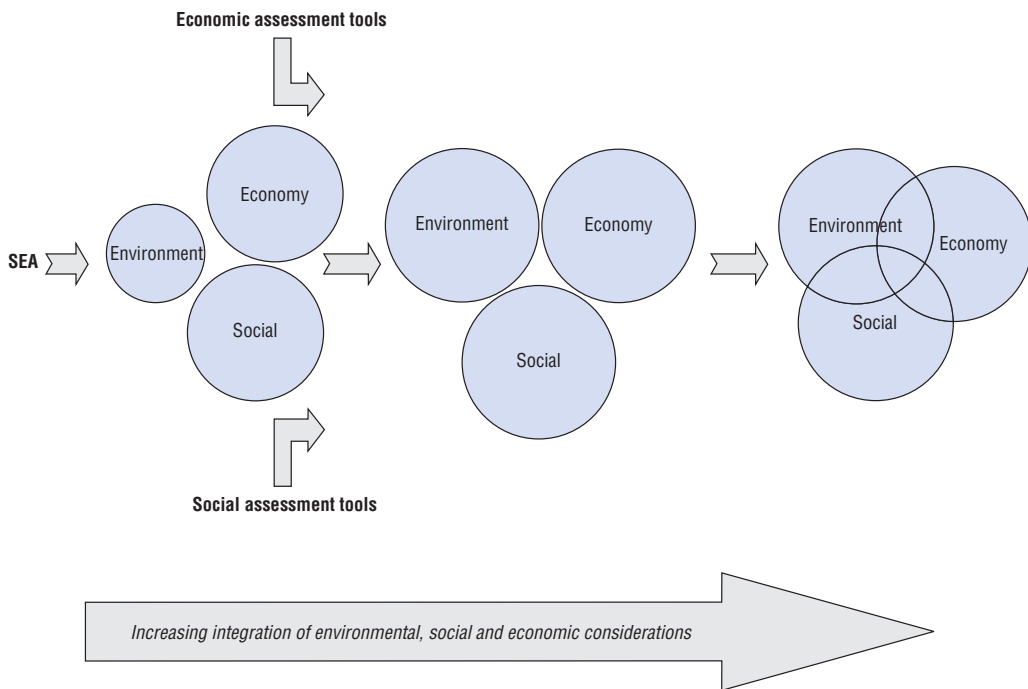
Economic assessment tools

SEA

Environment

Economy

Social

Social assessment tools

Environment

Economy

Social

Environment

Economy

Social

*Increasing integration of environmental, social and economic considerations*